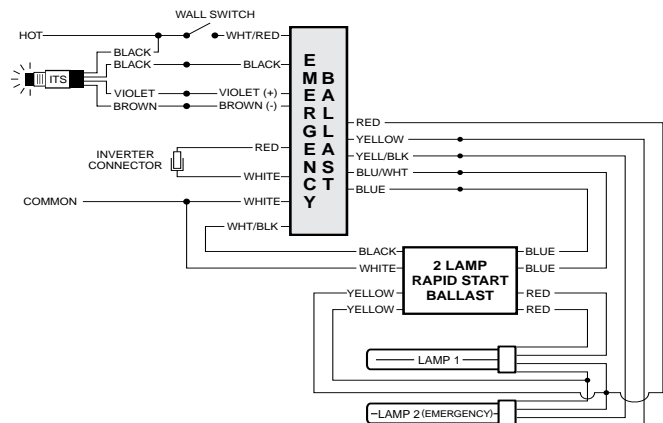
WALL SWITCH

HOT

WHT/RED

BLACK

BLACK

BLACK

ITS

VIOLET

VIOLET (+)

BROWN

BROWN (-)

EMERGENCY BALLAST

RED

YELLOW

YELL/BLK

BLU/WHT

BLUE

INVERTER CONNECTOR

RED

WHITE

COMMON

WHITE

WHT/BLK

BLACK

WHITE

2 LAMP RAPID START BALLAST

BLUE

BLUE

YELLOW

YELLOW

RED

RED

LAMP 1

LAMP 2 (EMERGENCY)